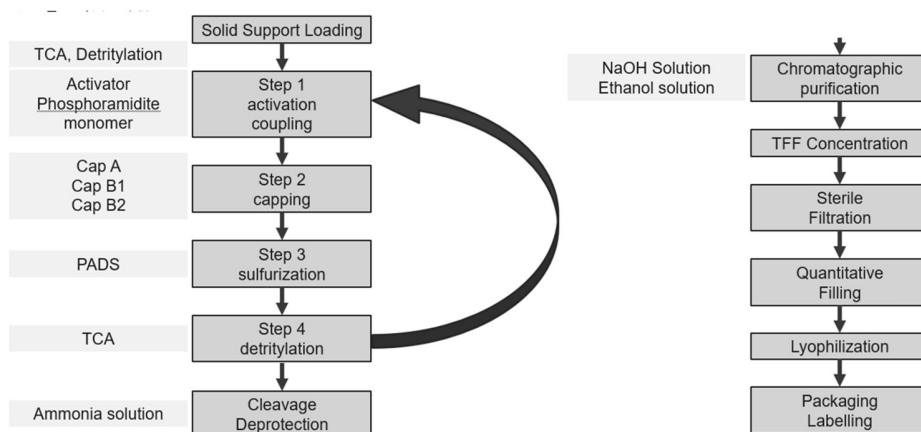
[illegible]

Solid Support Loading

TCA, Detritylation

Activator Phosphoramidite monomer

Step 1 activation coupling

Cap A Cap B1 Cap B2

Step 2 capping

PADS

Step 3 sulfurization

TCA

Step 4 detritylation

Ammonia solution

Cleavage Deprotection

NaOH Solution Ethanol solution

Chromatographic purification

TFF Concentration

Sterile Filtration

Quantitative Filling

Lyophilization

Packaging Labelling